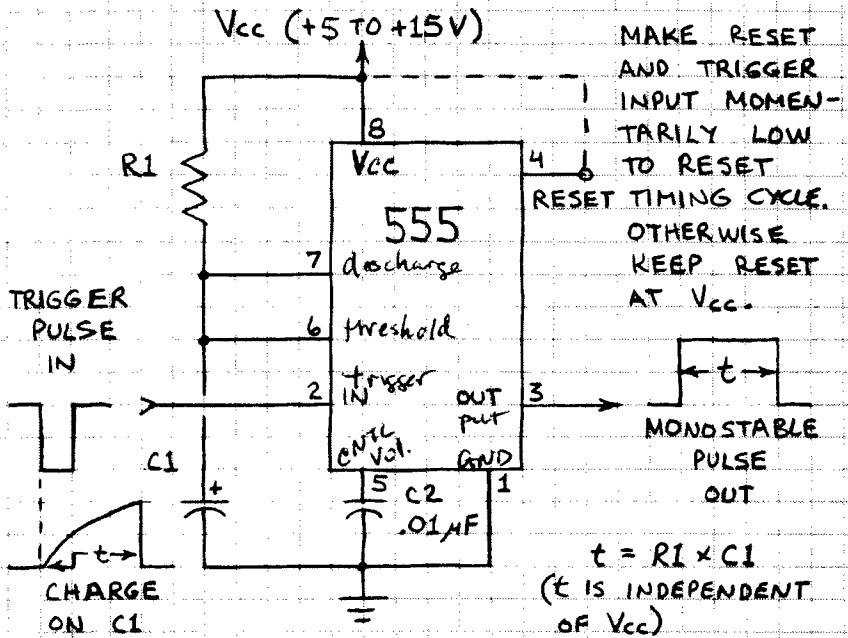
Vcc (+5 TO +15V)

MAKE RESET AND TRIGGER INPUT MOMENTARILY LOW TO RESET TIMING CYCLE. OTHERWISE KEEP RESET AT $V_{cc}$.

R1

8

Vcc

4

RESET

555

7 discharge

6 threshold

2 trigger IN

OUT put 3

CNTL Vol.

GND

5

1

TRIGGER PULSE IN

C1

+

C2 .01µF

t

MONOSTABLE PULSE OUT

t

CHARGE ON C1

t = R1 × C1

(t IS INDEPENDENT OF $V_{cc}$)